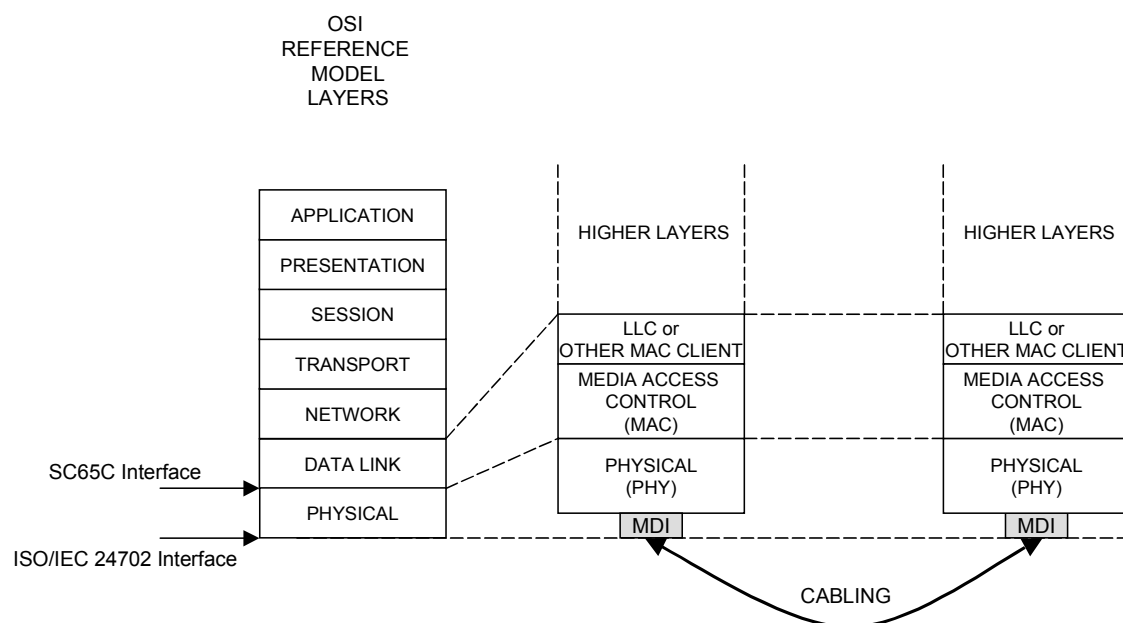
OSI REFERENCE MODEL LAYERS

APPLICATION
PRESENTATION
SESSION
TRANSPORT
NETWORK
DATA LINK
PHYSICAL

SC65C Interface

ISO/IEC 24702 Interface

HIGHER LAYERS

LLC or OTHER MAC CLIENT

MEDIA ACCESS CONTROL (MAC)

PHYSICAL (PHY)

MDI

HIGHER LAYERS

LLC or OTHER MAC CLIENT

MEDIA ACCESS CONTROL (MAC)

PHYSICAL (PHY)

MDI

CABLING